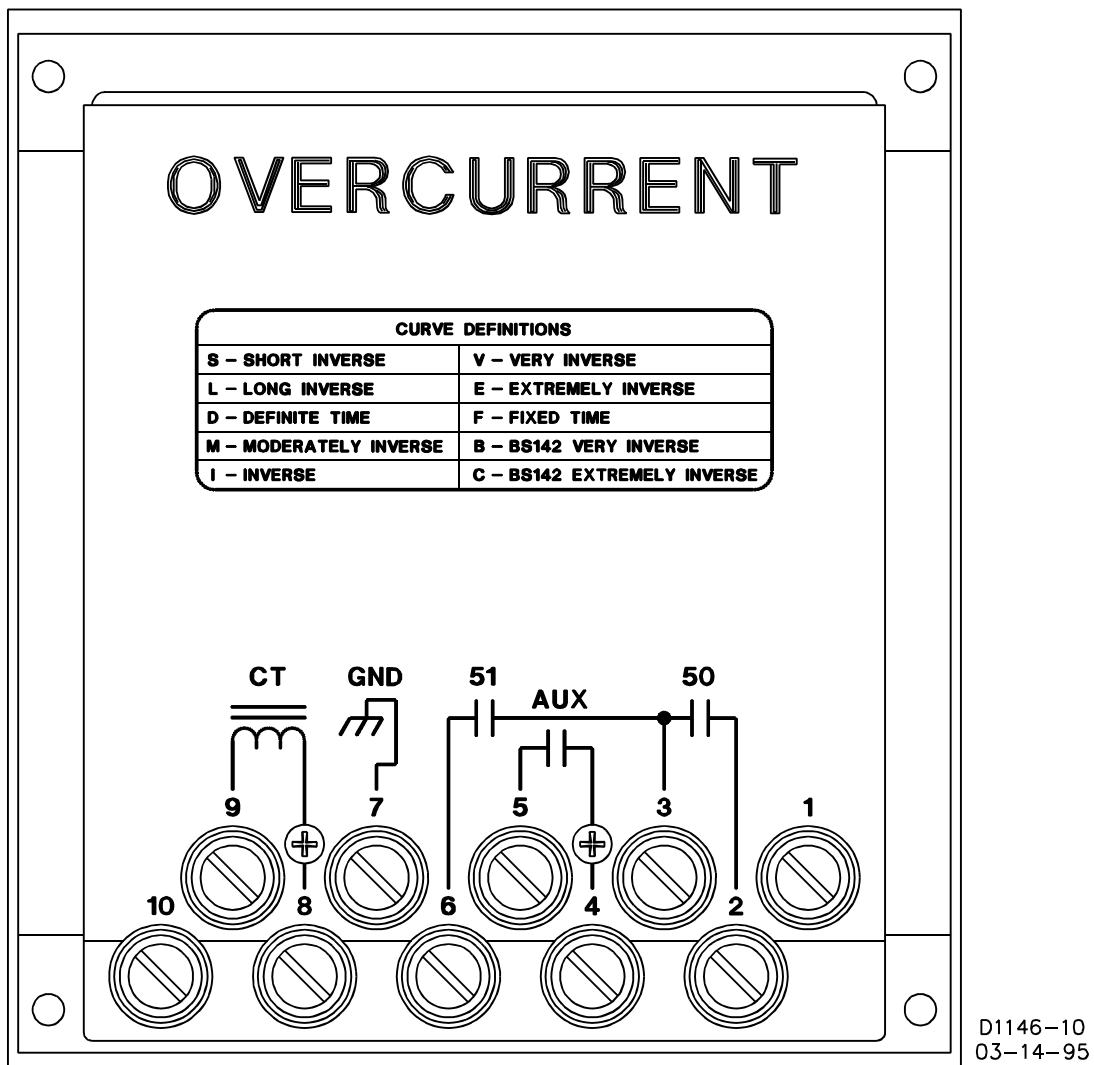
OVERCURRENT

| CURVE DEFINITIONS | |
|---|---|
| S – SHORT INVERSE | V – VERY INVERSE |
| L – LONG INVERSE | E – EXTREMELY INVERSE |
| D – DEFINITE TIME | F – FIXED TIME |
| M – MODERATELY INVERSE | B – BS142 VERY INVERSE |
| I – INVERSE | C – BS142 EXTREMELY INVERSE |

CT
GND
51
AUX
50
9
7
5
3
1
10
8
6
4
2

D1146–10
03–14–95